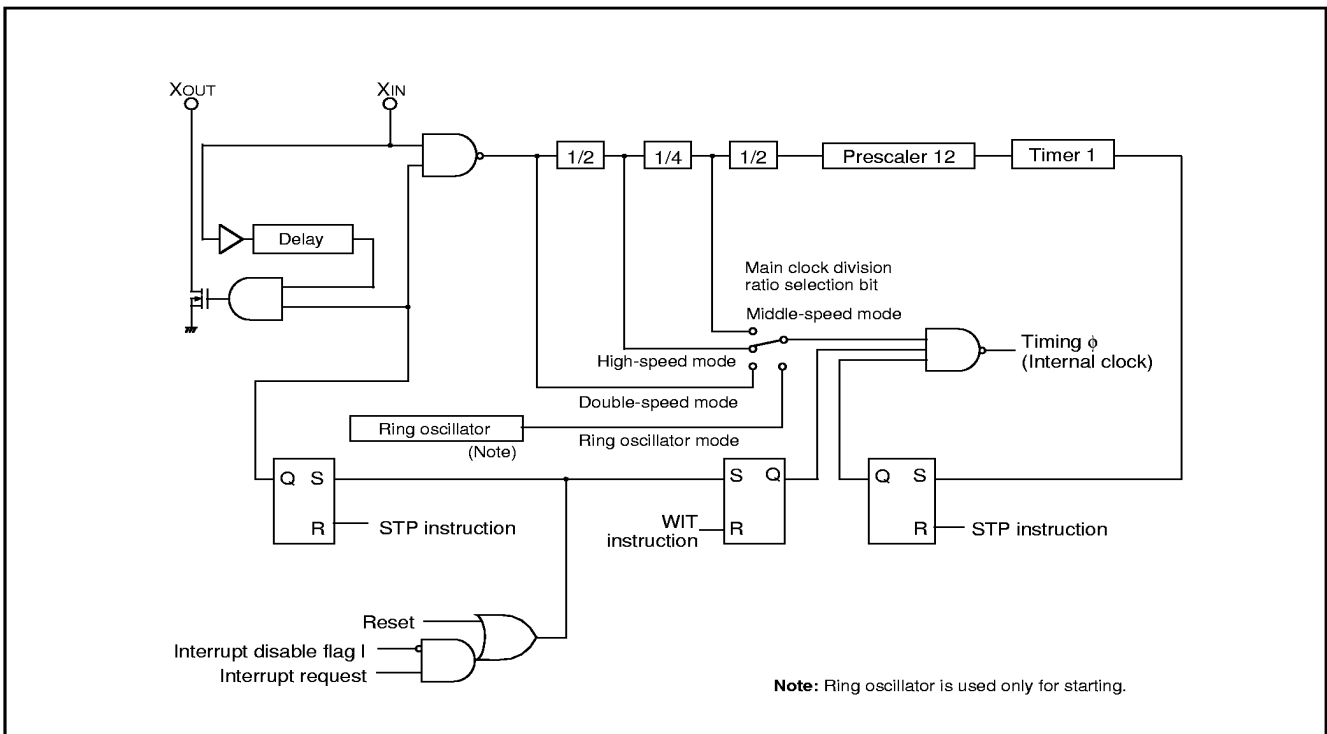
$X_{OUT}$

$X_{IN}$

1/2

1/4

1/2

Prescaler 12

Timer 1

Delay

Main clock division ratio selection bit

Middle-speed mode

High-speed mode

Timing ϕ (Internal clock)

Double-speed mode

Ring oscillator

(Note)

Ring oscillator mode

Q S

R

STP instruction

S Q

WIT instruction

R

Q S

R

STP instruction

Reset

Interrupt disable flag I

Interrupt request

Note: Ring oscillator is used only for starting.